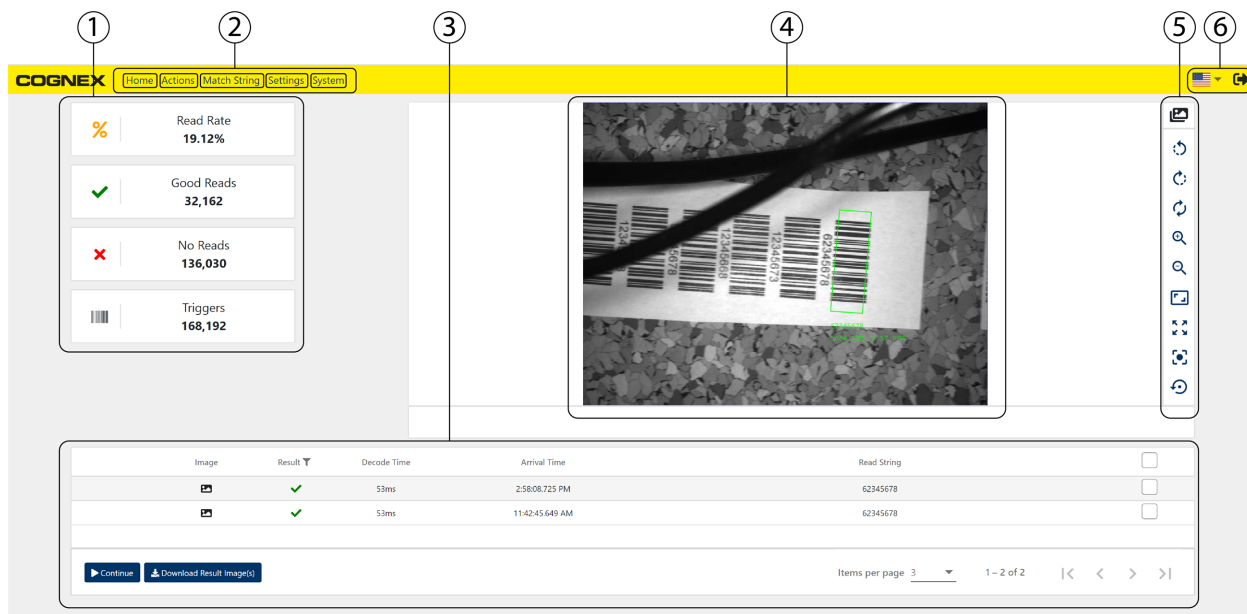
①
②
③
④
⑤
⑥

COGNEX
Home Actions Match String Settings System

%
Read Rate
19.12%

Good Reads
32,162

No Reads
136,030

Triggers
168,192

12345668
12345673
62345678

| Image | Result | Decode Time | Arrival Time | Read String |
|---|---|---|---|---|
| | ✔ | 53ms | 2:58:08.725 PM | 62345678 |
| | ✔ | 53ms | 11:42:45.649 AM | 62345678 |

Continue
Download Result Image(s)

Items per page 3
1 – 2 of 2